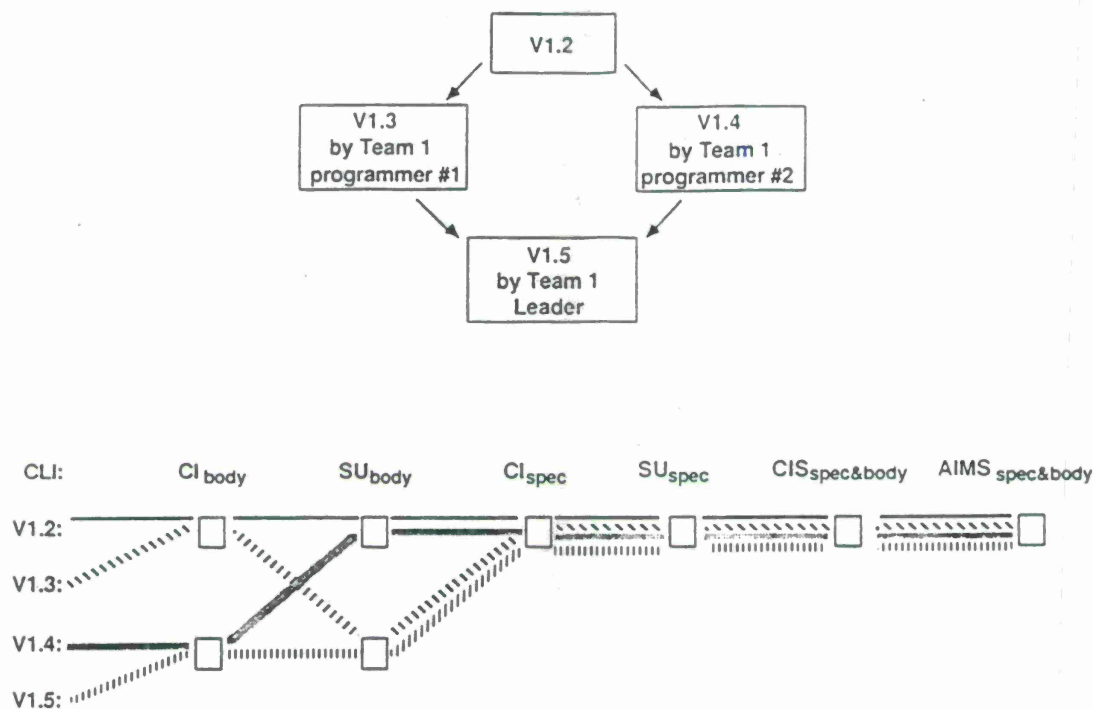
V1.2

V1.3
by Team 1
programmer #1

V1.4
by Team 1
programmer #2

V1.5
by Team 1
Leader

CLI: $CI_{body}$ $SU_{body}$ $CI_{spec}$ $SU_{spec}$ $CIS_{spec\&body}$ $AIMS_{spec\&body}$

V1.2:

V1.3:

V1.4:

V1.5: